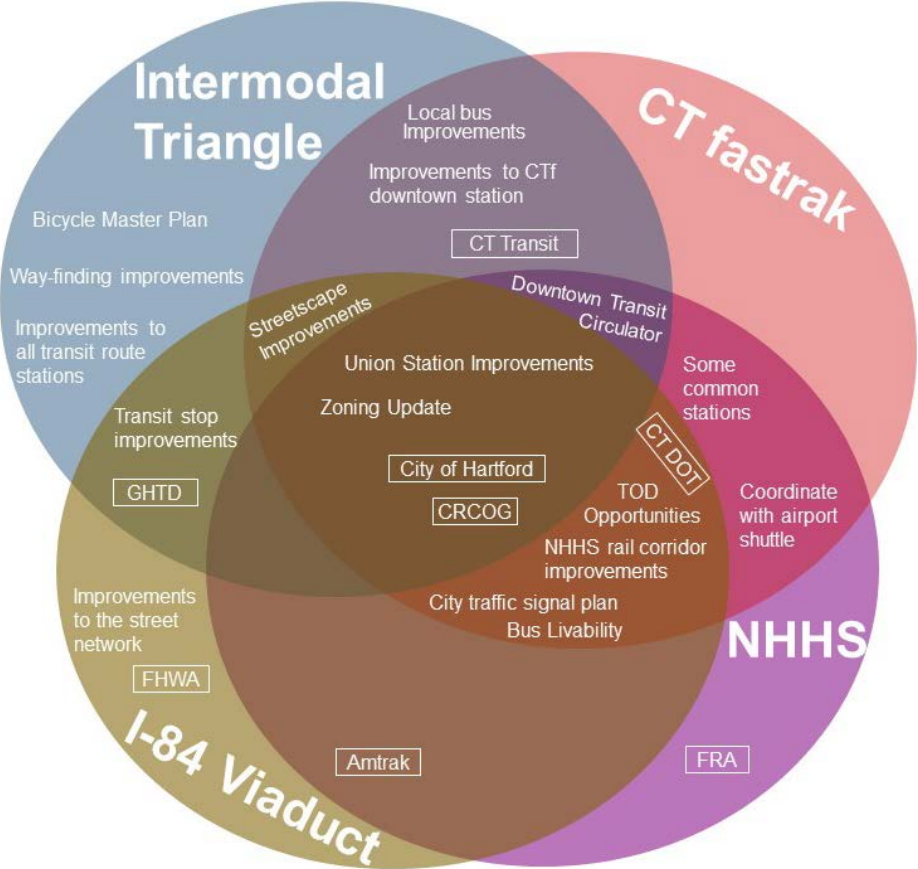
Intermodal Triangle

CT fastrak

Local bus Improvements

Improvements to CTf downtown station

CT Transit

Bicycle Master Plan

Way-finding improvements

Improvements to all transit route stations

Streetscape Improvements

Downtown Transit Circulator

Union Station Improvements

Zoning Update

Some common stations

Transit stop improvements

CT DOT

GHTD

City of Hartford

CRCOG

TOD Opportunities

Coordinate with airport shuttle

NHHS rail corridor improvements

Improvements to the street network

City traffic signal plan

Bus Livability

NHHS

FHWA

I-84 Viaduct

Amtrak

FRA